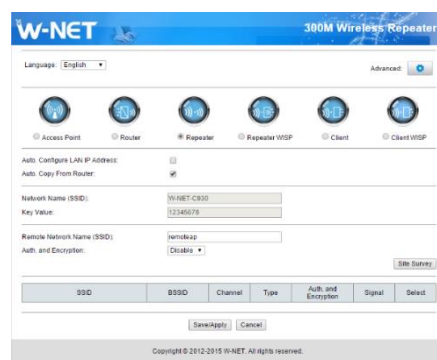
W-NET

300M Wireless Repeater

Language: English

Advanced:

Access Point

Router

Repeater

Repeater WISP

Client

Client WISP

Auto. Configure LAN IP Address:

Auto. Copy From Router:

Network Name (SSID): W-NET-C930

Key Value: 12345678

Remote Network Name (SSID): remoteap

Auth. and Encryption: Disable

Site Survey

| SSID | BSSID | Channel | Type | Auth. and Encryption | Signal | Select |
|---|---|---|---|---|---|---|

Save/Apply

Cancel

Copyright © 2012-2015 W-NET. All rights reserved.